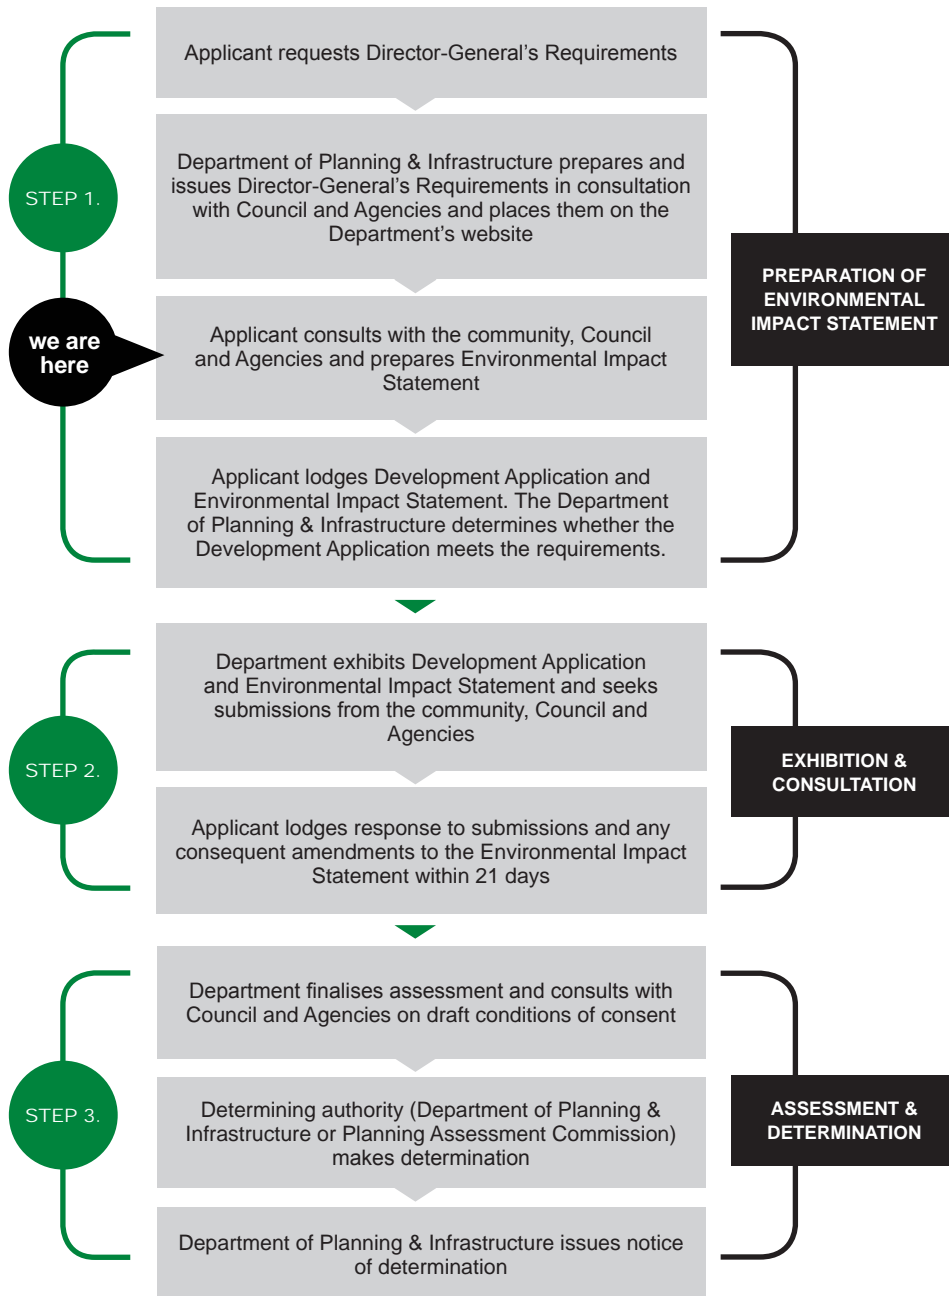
STEP 1.

we are here

Applicant requests Director-General's Requirements

Department of Planning & Infrastructure prepares and issues Director-General's Requirements in consultation with Council and Agencies and places them on the Department's website

Applicant consults with the community, Council and Agencies and prepares Environmental Impact Statement

Applicant lodges Development Application and Environmental Impact Statement. The Department of Planning & Infrastructure determines whether the Development Application meets the requirements.

PREPARATION OF ENVIRONMENTAL IMPACT STATEMENT

STEP 2.

Department exhibits Development Application and Environmental Impact Statement and seeks submissions from the community, Council and Agencies

Applicant lodges response to submissions and any consequent amendments to the Environmental Impact Statement within 21 days

EXHIBITION & CONSULTATION

STEP 3.

Department finalises assessment and consults with Council and Agencies on draft conditions of consent

Determining authority (Department of Planning & Infrastructure or Planning Assessment Commission) makes determination

Department of Planning & Infrastructure issues notice of determination

ASSESSMENT & DETERMINATION